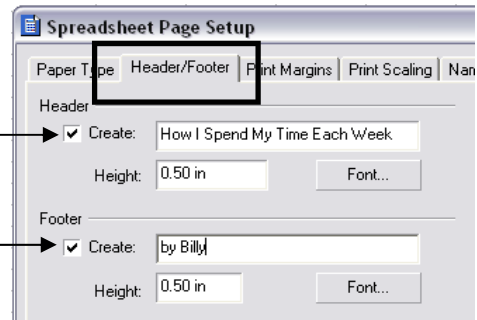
Spreadsheet Page Setup

Paper Type | Header/Footer | Print Margins | Print Scaling | Nam

Header

Create: How I Spend My Time Each Week

Height: 0.50 in

Font...

Footer

Create: by Billy

Height: 0.50 in

Font...